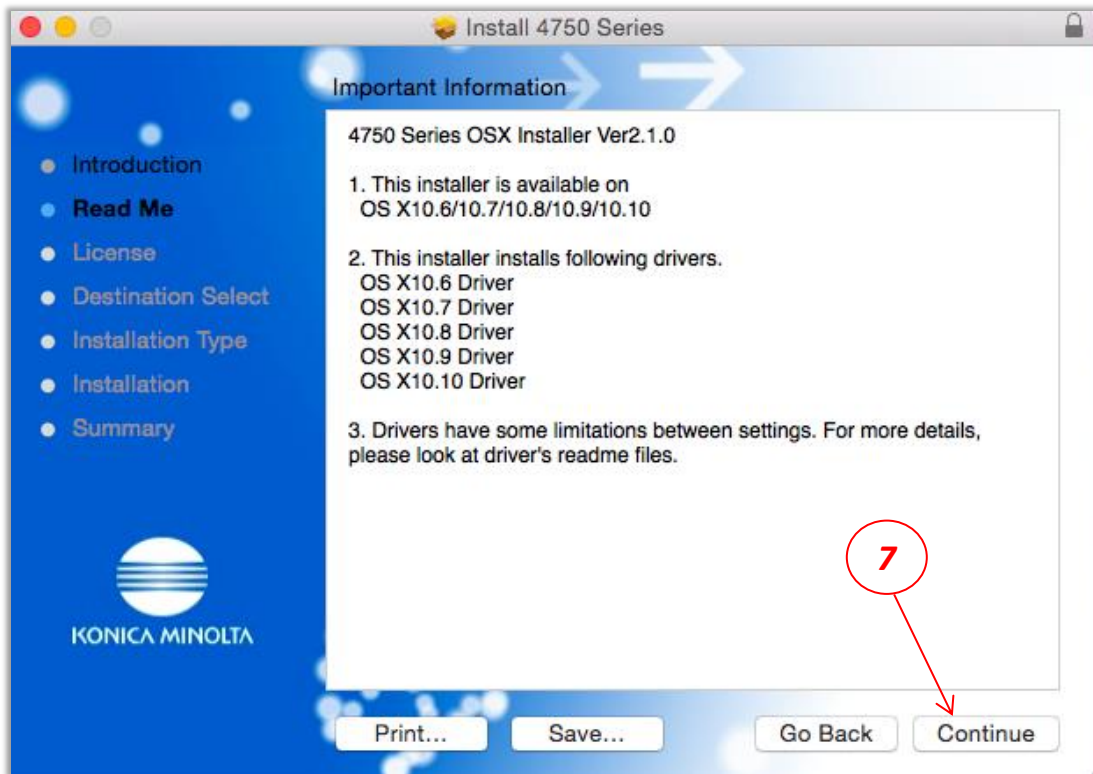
Install 4750 Series

Introduction
Read Me
License
Destination Select
Installation Type
Installation
Summary

KONICA MINOLTA

Important Information

4750 Series OSX Installer Ver2.1.0

1. This installer is available on
OS X10.6/10.7/10.8/10.9/10.10

2. This installer installs following drivers.
OS X10.6 Driver
OS X10.7 Driver
OS X10.8 Driver
OS X10.9 Driver
OS X10.10 Driver

3. Drivers have some limitations between settings. For more details, please look at driver's readme files.

7

Print...
Save...
Go Back
Continue